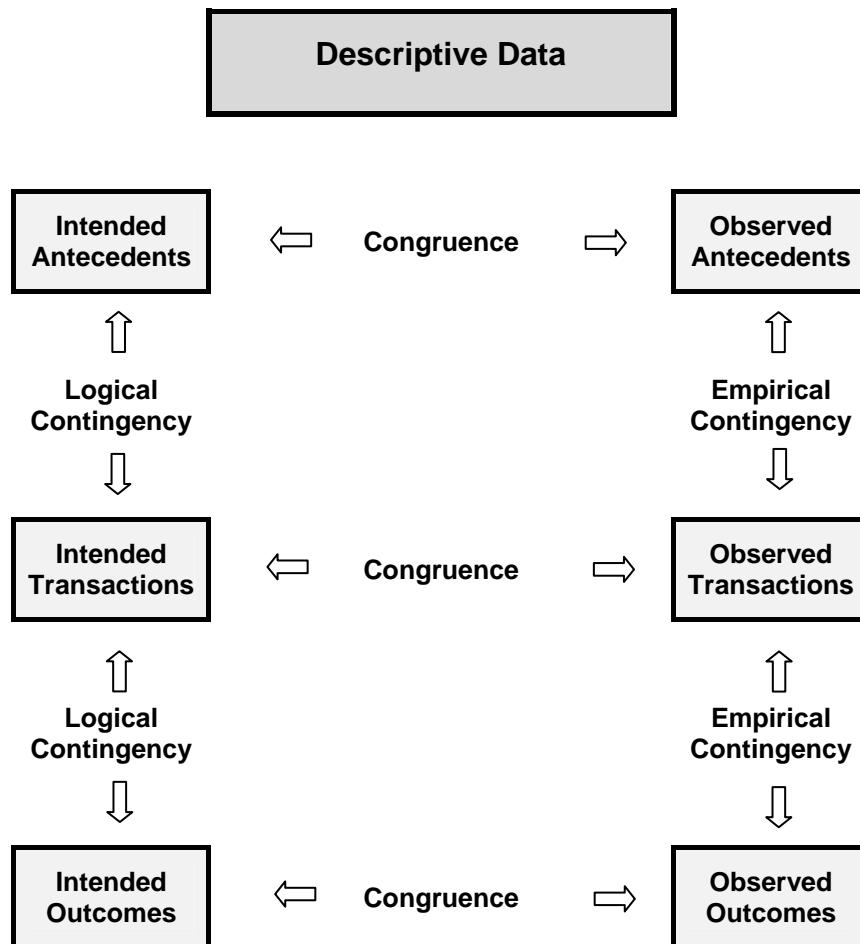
Descriptive Data

Intended Antecedents

Congruence

Observed Antecedents

Logical Contingency

Empirical Contingency

Intended Transactions

Congruence

Observed Transactions

Logical Contingency

Empirical Contingency

Intended Outcomes

Congruence

Observed Outcomes